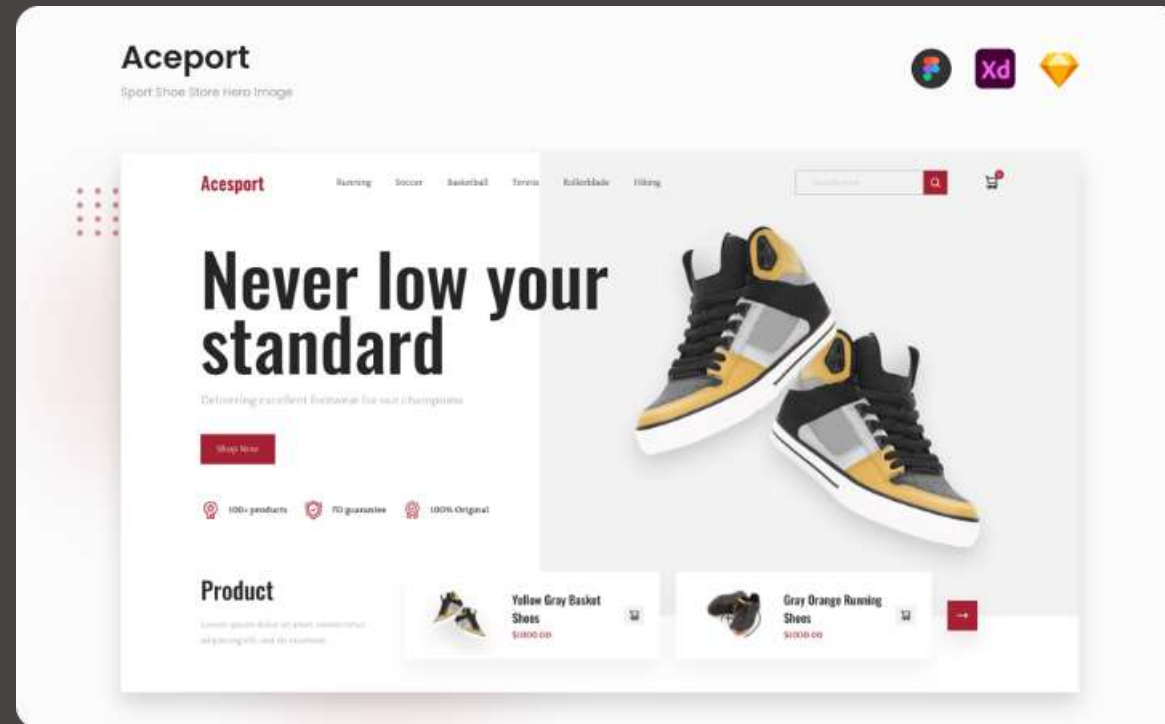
Aceport
Sport Shoe Store Hero Image

Xd

Acesport
Running Soccer Basketball Tennis Rollerblade Hiking
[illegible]

Never low your standard
Delivering excellent footwear for our champions
Shop Now

100+ products 7D guarantee 100% Original

Product
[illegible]

Yellow Gray Basket Shoes
$1800.00

Gray Orange Running Shoes
$1000.00